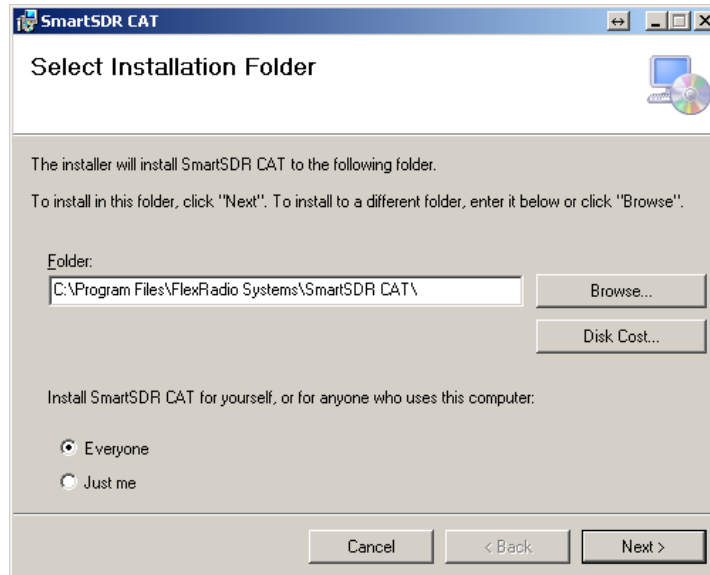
SmartSDR CAT

Select Installation Folder

The installer will install SmartSDR CAT to the following folder.

To install in this folder, click "Next". To install to a different folder, enter it below or click "Browse".

Folder:

C:\Program Files\FlexRadio Systems\SmartSDR CAT\

Browse...

Disk Cost...

Install SmartSDR CAT for yourself, or for anyone who uses this computer:

Everyone

Just me

Cancel

< Back

Next >